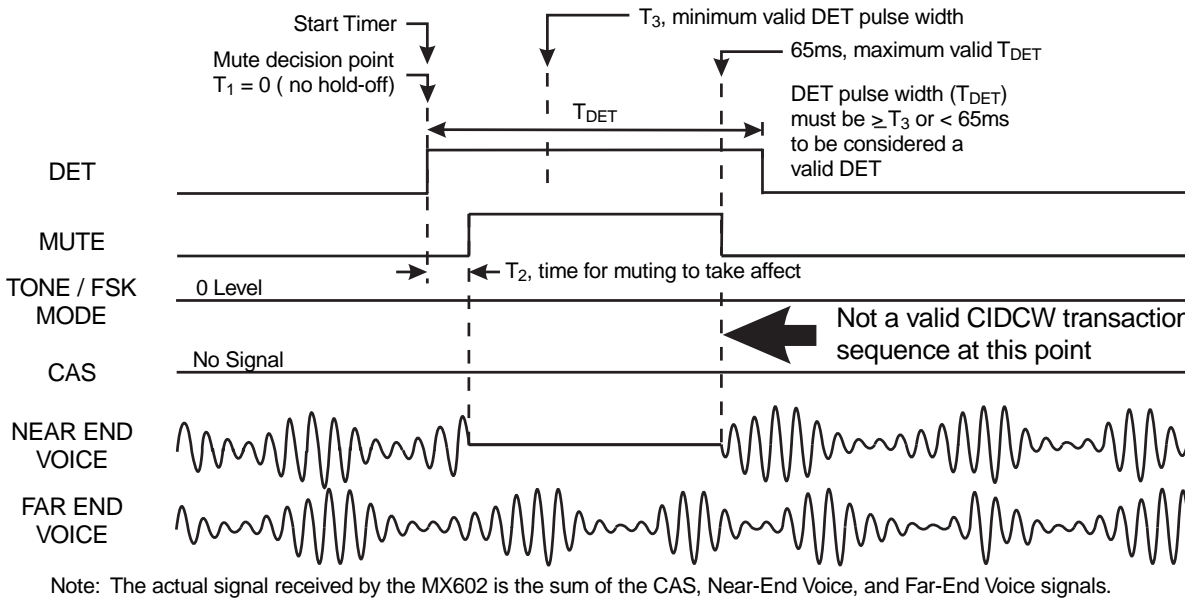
Start Timer

Mute decision point
$T_1 = 0$ ( no hold-off)

$T_3$, minimum valid DET pulse width

65ms, maximum valid $T_{DET}$

$T_{DET}$

DET pulse width ($T_{DET}$) must be $\geq T_3$ or < 65ms to be considered a valid DET

DET

MUTE

$T_2$, time for muting to take affect

TONE / FSK MODE

0 Level

Not a valid CIDCW transactio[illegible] sequence at this point

CAS

No Signal

NEAR END VOICE

FAR END VOICE

Note: The actual signal received by the MX602 is the sum of the CAS, Near-End Voice, and Far-End Voice signals.